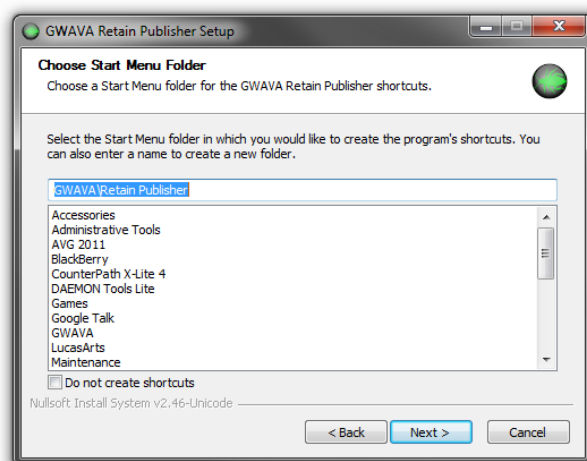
GWAVA Retain Publisher Setup

Choose Start Menu Folder
Choose a Start Menu folder for the GWAVA Retain Publisher shortcuts.

Select the Start Menu folder in which you would like to create the program's shortcuts. You can also enter a name to create a new folder.

GWAVA\Retain Publisher

Accessories
Administrative Tools
AVG 2011
BlackBerry
CounterPath X-Lite 4
DAEMON Tools Lite
Games
Google Talk
GWAVA
LucasArts
Maintenance

Do not create shortcuts

Nullsoft Install System v2.46-Unicode

< Back
Next >
Cancel